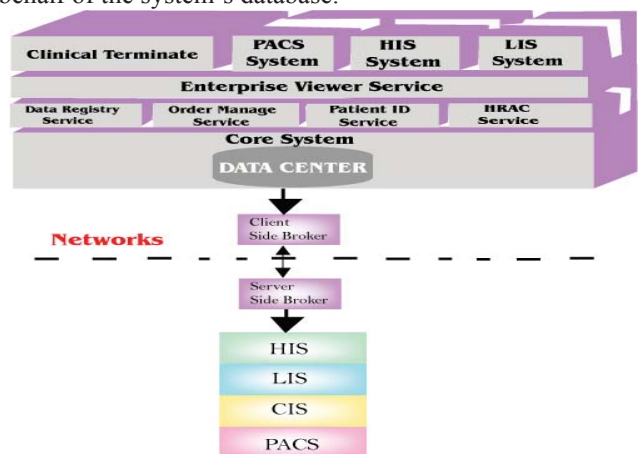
behalf of the system's database.

Clinical Terminate

PACS System

HIS System

LIS System

Enterprise Viewer Service

Data Registry Service

Order Manage Service

Patient ID Service

HRAC Service

Core System

DATA CENTER

Client Side Broker

Networks

Server Side Broker

HIS

LIS

CIS

PACS